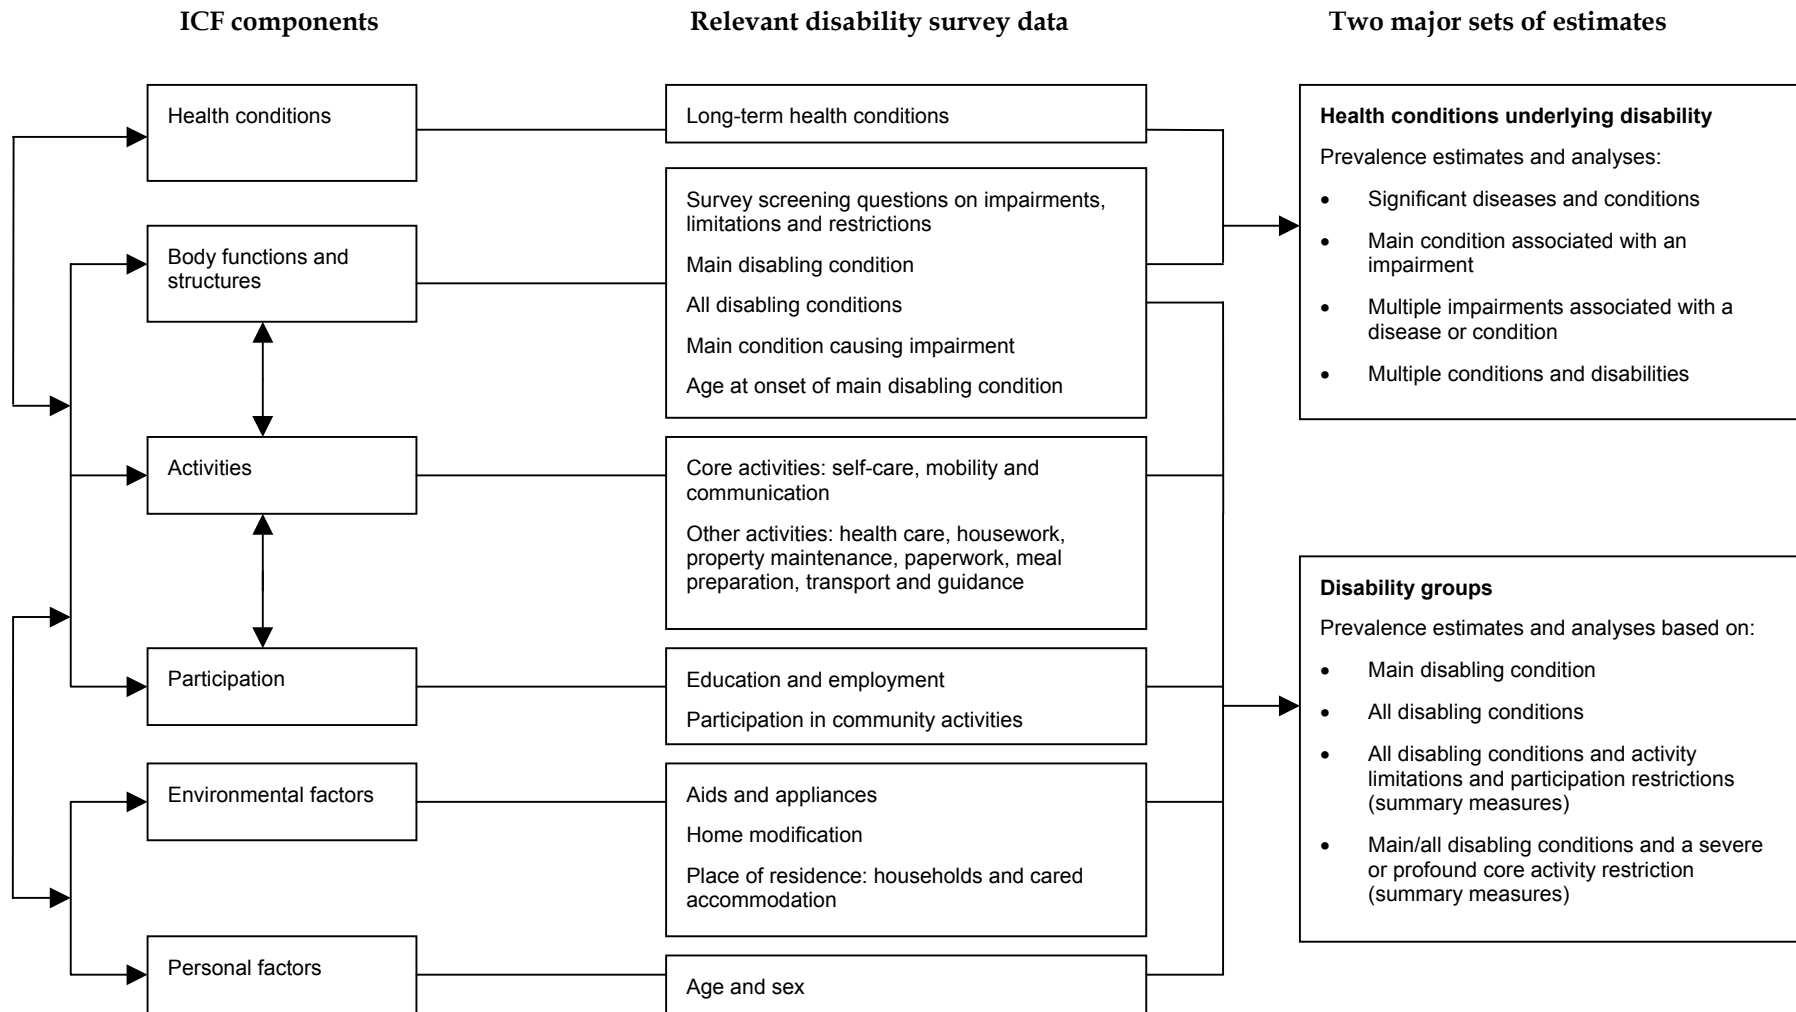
ICF components

Relevant disability survey data

Two major sets of estimates

Health conditions

Body functions and structures

Activities

Participation

Environmental factors

Personal factors

Long-term health conditions

Survey screening questions on impairments, limitations and restrictions

Main disabling condition

All disabling conditions

Main condition causing impairment

Age at onset of main disabling condition

Core activities: self-care, mobility and communication

Other activities: health care, housework, property maintenance, paperwork, meal preparation, transport and guidance

Education and employment

Participation in community activities

Aids and appliances

Home modification

Place of residence: households and cared accommodation

Age and sex

**Health conditions underlying disability**

Prevalence estimates and analyses:

- Significant diseases and conditions
- Main condition associated with an impairment
- Multiple impairments associated with a disease or condition
- Multiple conditions and disabilities

**Disability groups**

Prevalence estimates and analyses based on:

- Main disabling condition
- All disabling conditions
- All disabling conditions and activity limitations and participation restrictions (summary measures)
- Main/all disabling conditions and a severe or profound core activity restriction (summary measures)